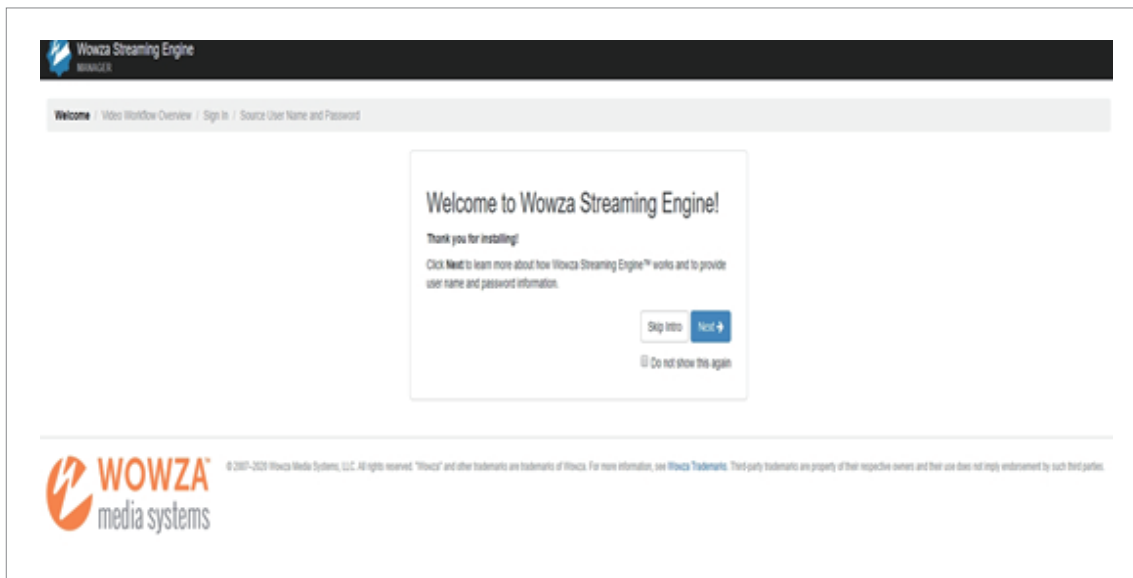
Wowza Streaming Engine
MANAGER

Welcome / Video Workflow Overview / Sign In / Source User Name and Password

Welcome to Wowza Streaming Engine!

Thank you for installing!

Click Next to learn more about how Wowza Streaming Engine™ works and to provide user name and password information.

Skip Intro Next

Do not show this again

WOWZA media systems

© 2007–2020 Wowza Media Systems, LLC. All rights reserved. "Wowza" and other trademarks are trademarks of Wowza. For more information, see Wowza Trademarks. Third-party trademarks are property of their respective owners and their use does not imply endorsement by such third parties.